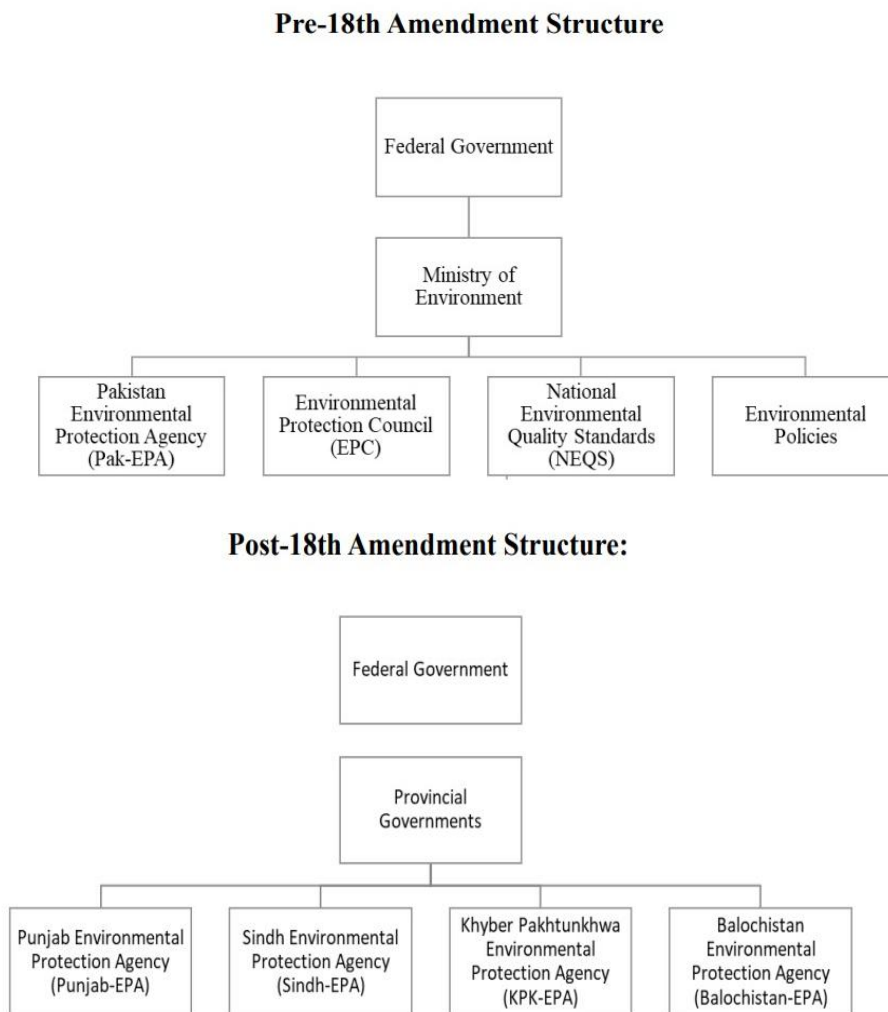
**Pre-18th Amendment Structure**

Federal Government

Ministry of Environment

Pakistan Environmental Protection Agency (Pak-EPA)

Environmental Protection Council (EPC)

National Environmental Quality Standards (NEQS)

Environmental Policies

**Post-18th Amendment Structure:**

Federal Government

Provincial Governments

Punjab Environmental Protection Agency (Punjab-EPA)

Sindh Environmental Protection Agency (Sindh-EPA)

Khyber Pakhtunkhwa Environmental Protection Agency (KPK-EPA)

Balochistan Environmental Protection Agency (Balochistan-EPA)